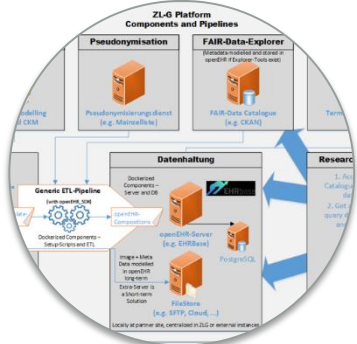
ZL-G Platform
Components and Pipelines

Pseudonymisation

Pseudonymisierungsdienst
(e.g. Mainzelliste)

FAIR-Data-Explorer

(Metadata modelled and stored in openEHR if Explorer-Tools exist)

FAIR-Data Catalogue
(e.g. CKAN)

odelling
CKM

Term

Research

1. Acc
Catalog
data

2. Get
query
and

Generic ETL-Pipeline
(with openEHR_SDK)

Dockerized Components – Setup Scripts and ETL

openEHR-Compositions

Datenhaltung

Dockerized Components – Server and DB

EHRbase

openEHR-Server
(e.g. EHRBase)

PostgreSQL

Image + Meta Data modelled in openEHR long-term

Extra Server is a Short-term Solution

FileStore
(e.g. SFTP, Cloud, ...)

Locally at partner site, centralized in ZLG or external instances